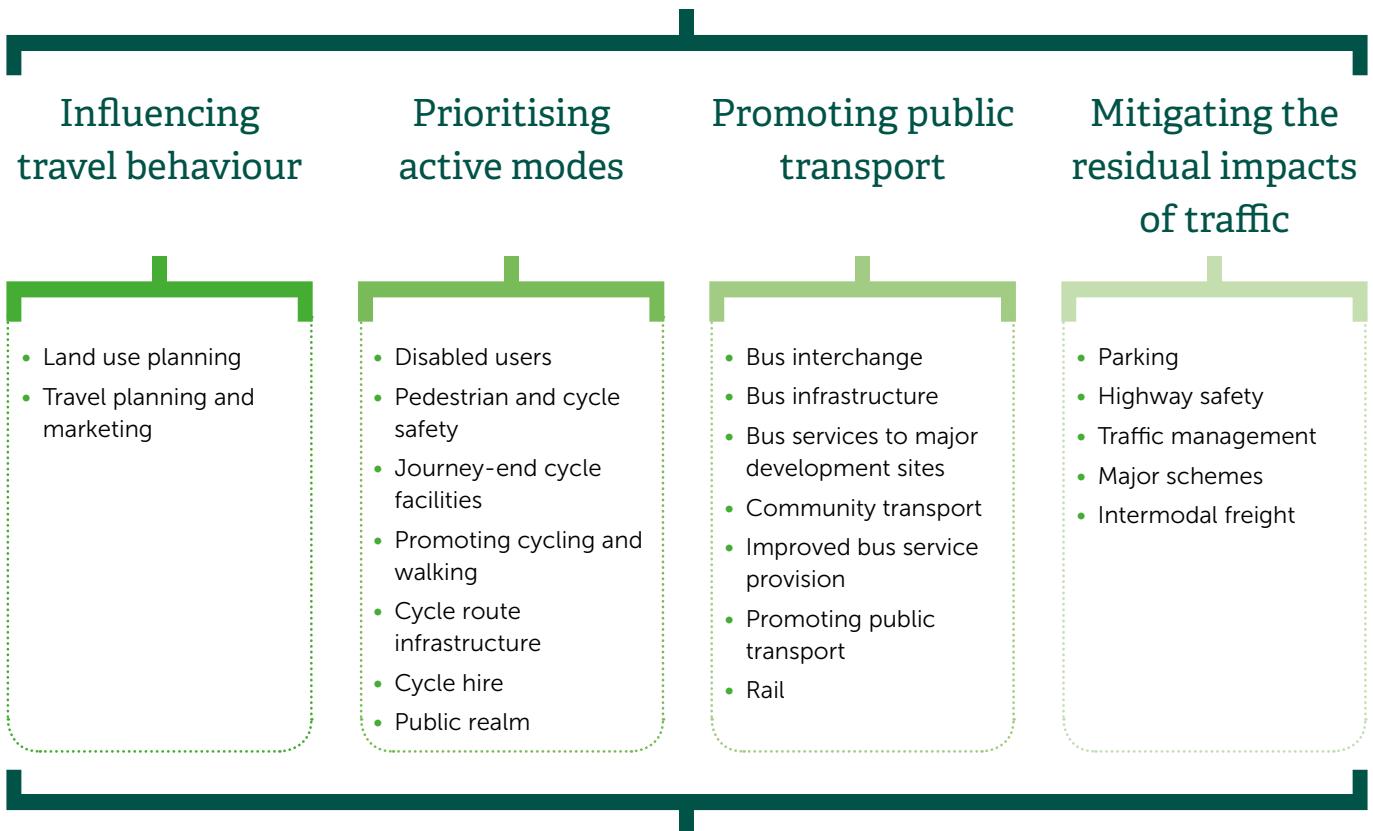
Influencing travel behaviour

- Land use planning
- Travel planning and marketing

Prioritising active modes

- Disabled users
- Pedestrian and cycle safety
- Journey-end cycle facilities
- Promoting cycling and walking
- Cycle route infrastructure
- Cycle hire
- Public realm

Promoting public transport

- Bus interchange
- Bus infrastructure
- Bus services to major development sites
- Community transport
- Improved bus service provision
- Promoting public transport
- Rail

Mitigating the residual impacts of traffic

- Parking
- Highway safety
- Traffic management
- Major schemes
- Intermodal freight